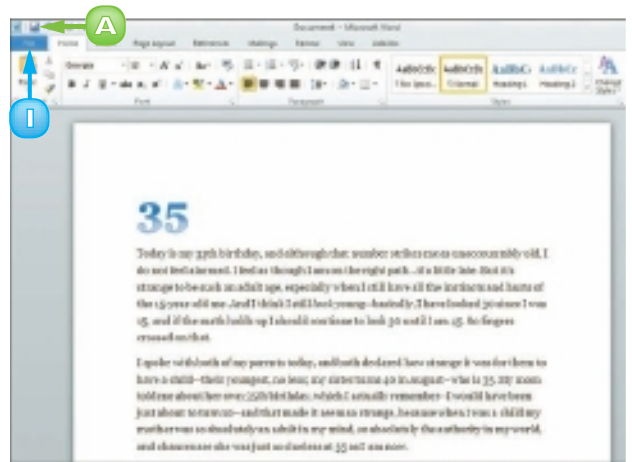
A

I

Document1 - Microsoft Word

File Home Insert Page Layout References Mailings Review View Add-Ins

Font Paragraph Styles

Georgia

AaBbCcDc AaBbCcDc AaBbCc AaBbCc

1 No Spaci... ¶ Normal Heading 1 Heading 2

Change Styles

35

Today is my 35th birthday, and although that number strikes me as unaccountably old, I do not feel alarmed. I feel as though I am on the right path—if a little late. But it's strange to be such an adult age, especially when I still have all the instincts and hurts of the 15-year old me. And I think I still look young—basically, I have looked 30 since I was 15, and if the math holds up I should continue to look 30 until I am 45. So fingers crossed on that.

I spoke with both of my parents today, and both declared how strange it was for them to have a child—their youngest, no less; my sister turns 40 in August—who is 35. My mom told me about her own 35th birthday, which I actually remember. I would have been just about to turn 10—and that made it seem so strange, because when I was a child my mother was so absolutely an adult in my mind, so absolutely the authority in my world, and chances are she was just as clueless at 35 as I am now.